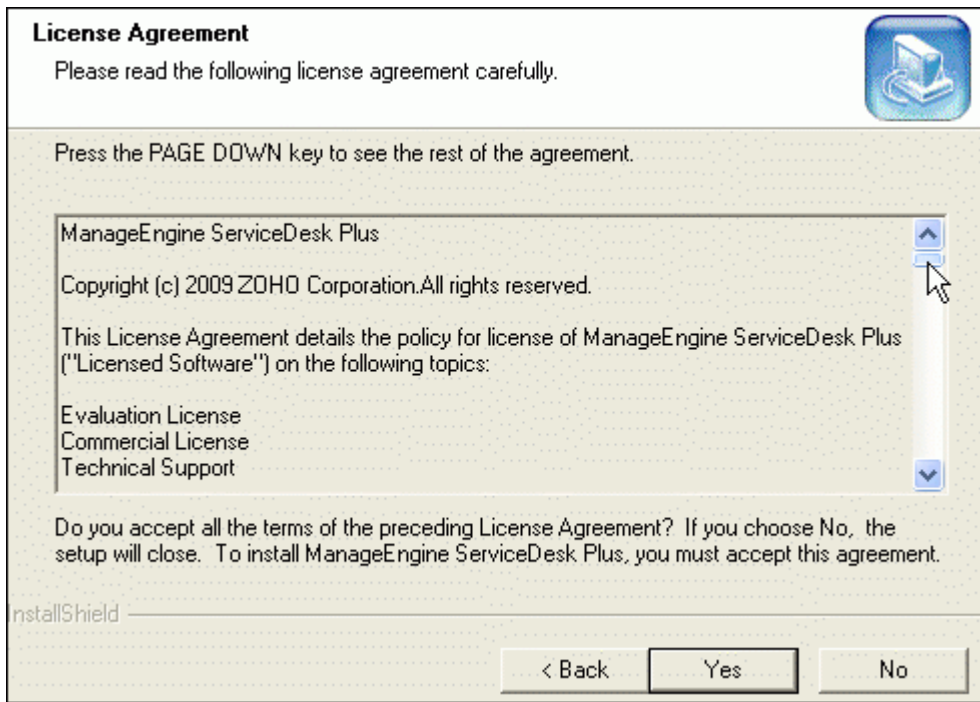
License Agreement

Please read the following license agreement carefully.

Press the PAGE DOWN key to see the rest of the agreement.

ManageEngine ServiceDesk Plus

Copyright (c) 2009 ZOHO Corporation.All rights reserved.

This License Agreement details the policy for license of ManageEngine ServiceDesk Plus ("Licensed Software") on the following topics:

Evaluation License
Commercial License
Technical Support

Do you accept all the terms of the preceding License Agreement? If you choose No, the setup will close. To install ManageEngine ServiceDesk Plus, you must accept this agreement.

InstallShield

< Back

Yes

No